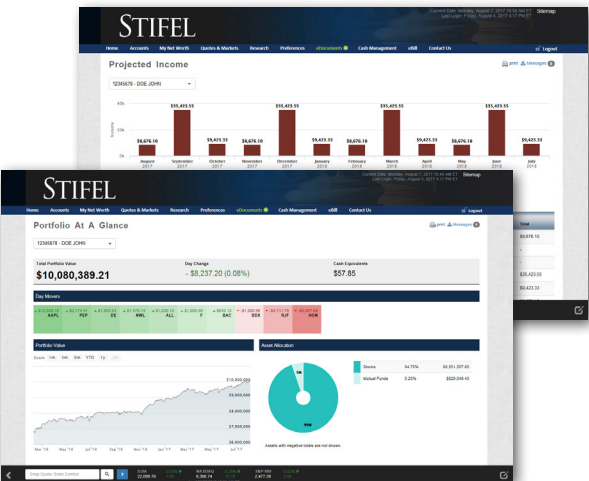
STIFEL

Current Date: Monday, August 7, 2017 10:56 AM ET
Last Login: Friday, August 4, 2017 4:17 PM ET
Sitemap

Home Accounts My Net Worth Quotes & Markets Research Preferences eDocuments Cash Management eBill Contact Us Logout

Projected Income

print Messages

12345678 - DOE JOHN

40k
20k
0k

Thousands

| | | | | | | | | | | | |
|---|---|---|---|---|---|---|---|---|---|---|---|
| $8,676.10 | $35,423.55 | $9,423.55 | $8,676.10 | $35,423.55 | $9,423.55 | $9,423.55 | $35,423.55 | $8,676.10 | $9,423.55 | $35,423.55 | $9,423.55 |
| August 2017 | September 2017 | October 2017 | November 2017 | December 2017 | January 2018 | February 2018 | March 2018 | April 2018 | May 2018 | June 2018 | July 2018 |

Total
$8,676.10
$35,423.55
$9,423.33

STIFEL

Current Date: Monday, August 7, 2017 10:44 AM ET
Last Login: Friday, August 4, 2017 4:17 PM ET
Sitemap

Home Accounts My Net Worth Quotes & Markets Research Preferences eDocuments Cash Management eBill Contact Us Logout

Portfolio At A Glance

print Messages

12345678 - DOE JOHN

Total Portfolio Value
$10,080,389.21

Day Change
- $8,237.20 (0.08%)

Cash Equivalents
$57.85

Day Movers

| + $4,413.13 AAPL | + $2,774.47 PEP | + $1,933.21 DE | + $1,478.15 NWL | + $1,209.15 ALL | + $1,000.50 F | + $848.12 BAC | - $1,208.09 BBX | - $1,414.79 RJF | - $2,557.60 HON |
|---|---|---|---|---|---|---|---|---|---|

Portfolio Value

Zoom 1M 3M 6M YTD 1y All

$10,000,000
$9,800,000
$9,600,000
$9,400,000
$9,200,000
$9,000,000

Mar '16 May '16 Jul '16 Sep '16 Nov '16 Jan '17 Mar '17 May '17 Jul '17

Asset Allocation

5%
95%

| | | |
|---|---|---|
| Stocks | 94.75% | $9,551,507.65 |
| Mutual Funds | 5.25% | $528,049.43 |

Assets with negative totals are not shown.

Enter Quote / Enter Symbol

DJIA 22,092.70
NASDAQ 6,368.74
S&P 500 2,477.39